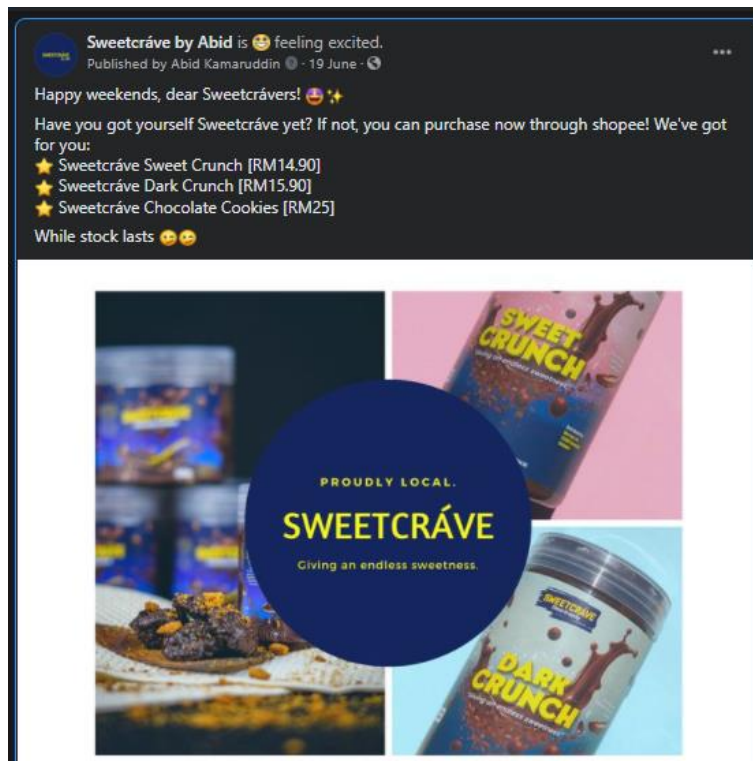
Sweetcráve by Abid is 🤩 feeling excited.
Published by Abid Kamaruddin · 19 June ·

Happy weekends, dear Sweetcrávers! 🤩✨

Have you got yourself Sweetcráve yet? If not, you can purchase now through shopee! We've got for you:
⭐ Sweetcráve Sweet Crunch [RM14.90]
⭐ Sweetcráve Dark Crunch [RM15.90]
⭐ Sweetcráve Chocolate Cookies [RM25]

While stock lasts 😋😋

PROUDLY LOCAL.
SWEETCRÁVE
Giving an endless sweetness.

SWEET CRUNCH
Giving an endless sweetness

SWEETCRÁVE
DARK CRUNCH
Giving an endless sweetness